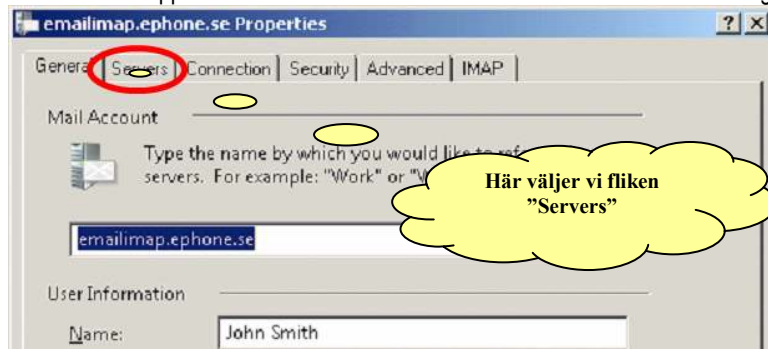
emailimap.ephone.se Properties

General | Servers | Connection | Security | Advanced | IMAP

Mail Account

Type the name by which you would like to ref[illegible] servers. For example: "Work" or "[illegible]

Här väljer vi fliken ”Servers”

emailimap.ephone.se

User Information

Name: John Smith